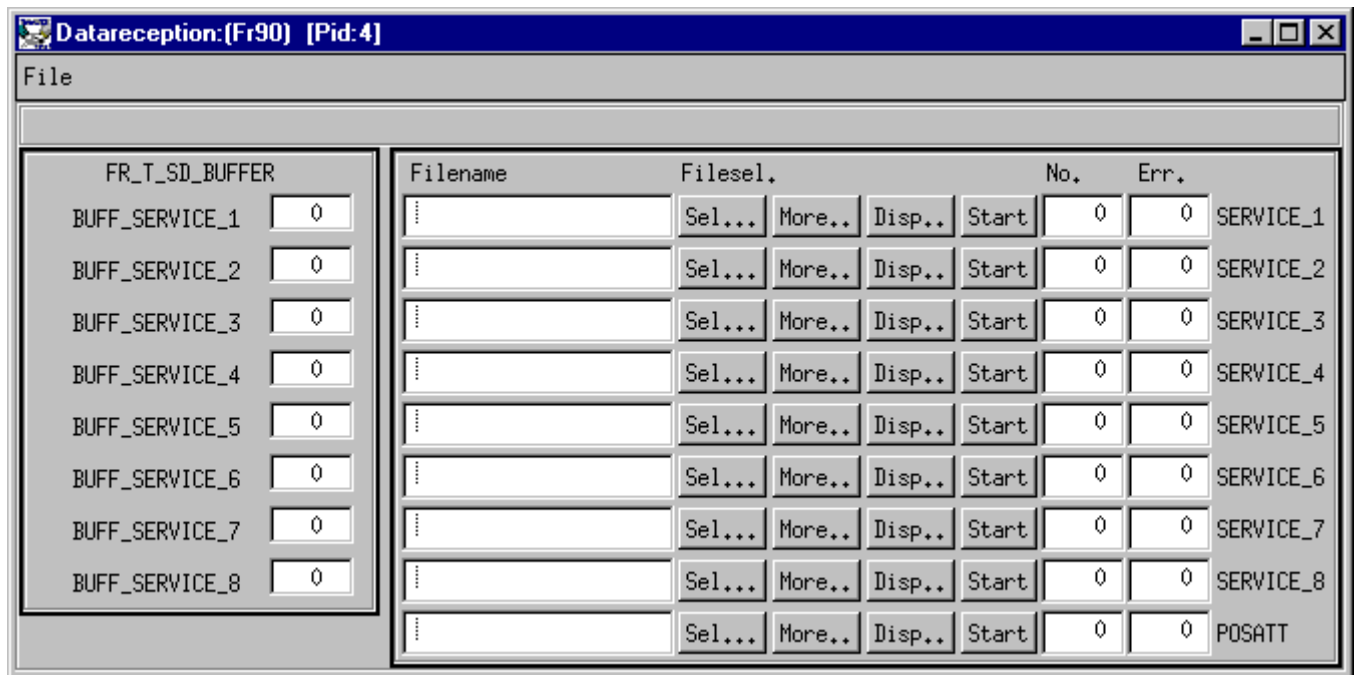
Datareception:(Fr90) [Pid:4]

File

FR_T_SD_BUFFER

| | |
|---|---|
| BUFF_SERVICE_1 | 0 |
| BUFF_SERVICE_2 | 0 |
| BUFF_SERVICE_3 | 0 |
| BUFF_SERVICE_4 | 0 |
| BUFF_SERVICE_5 | 0 |
| BUFF_SERVICE_6 | 0 |
| BUFF_SERVICE_7 | 0 |
| BUFF_SERVICE_8 | 0 |

| Filename | Filesel. | | | | No. | Err. | |
|---|---|---|---|---|---|---|---|
| | Sel... | More.. | Disp.. | Start | 0 | 0 | SERVICE_1 |
| | Sel... | More.. | Disp.. | Start | 0 | 0 | SERVICE_2 |
| | Sel... | More.. | Disp.. | Start | 0 | 0 | SERVICE_3 |
| | Sel... | More.. | Disp.. | Start | 0 | 0 | SERVICE_4 |
| | Sel... | More.. | Disp.. | Start | 0 | 0 | SERVICE_5 |
| | Sel... | More.. | Disp.. | Start | 0 | 0 | SERVICE_6 |
| | Sel... | More.. | Disp.. | Start | 0 | 0 | SERVICE_7 |
| | Sel... | More.. | Disp.. | Start | 0 | 0 | SERVICE_8 |
| | Sel... | More.. | Disp.. | Start | 0 | 0 | POSATT |